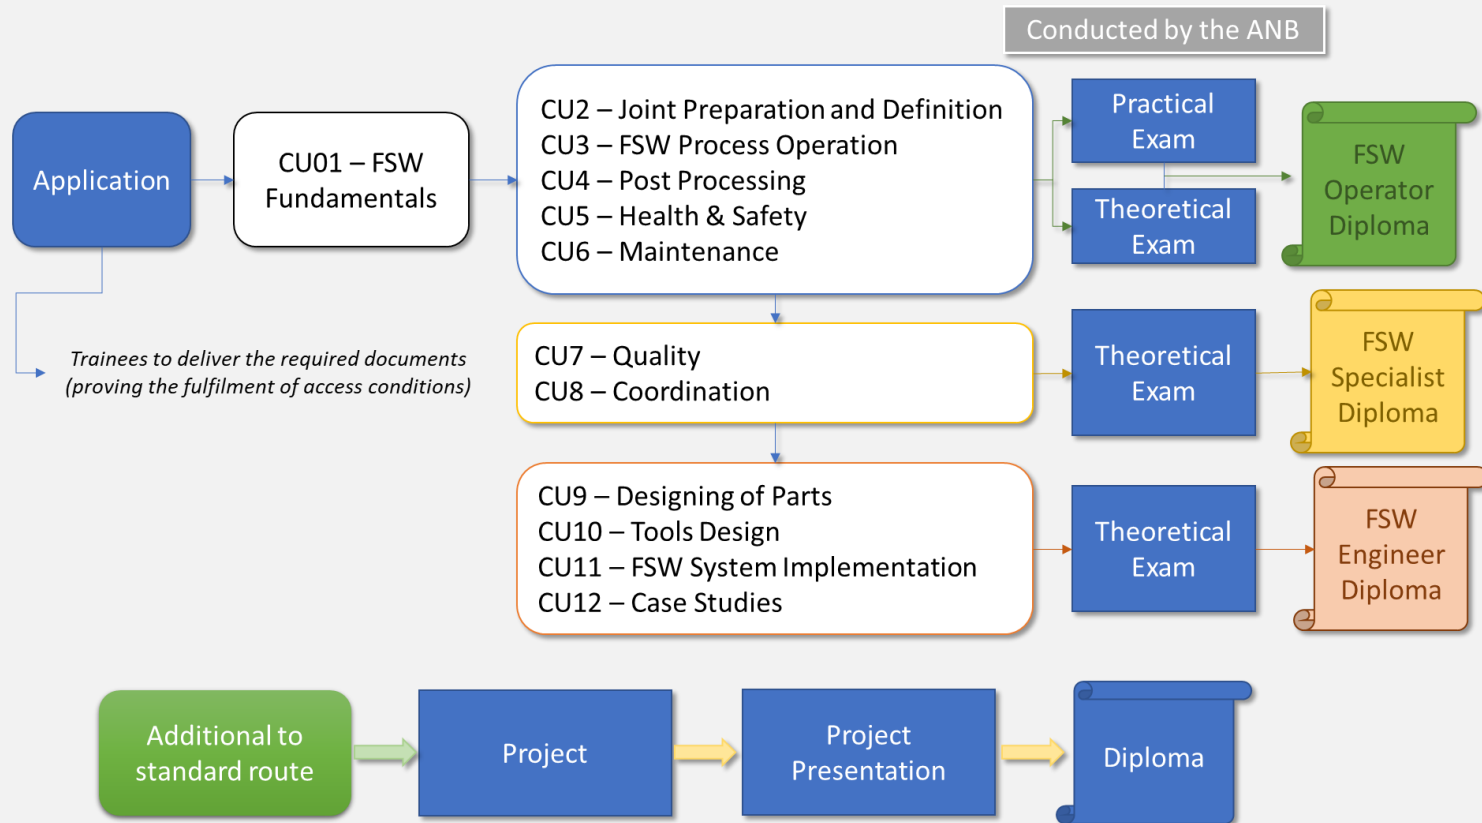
Conducted by the ANB

Application

CU01 – FSW Fundamentals

CU2 – Joint Preparation and Definition
CU3 – FSW Process Operation
CU4 – Post Processing
CU5 – Health & Safety
CU6 – Maintenance

Practical Exam

Theoretical Exam

FSW Operator Diploma

Trainees to deliver the required documents (proving the fulfilment of access conditions)

CU7 – Quality
CU8 – Coordination

Theoretical Exam

FSW Specialist Diploma

CU9 – Designing of Parts
CU10 – Tools Design
CU11 – FSW System Implementation
CU12 – Case Studies

Theoretical Exam

FSW Engineer Diploma

Additional to standard route

Project

Project Presentation

Diploma